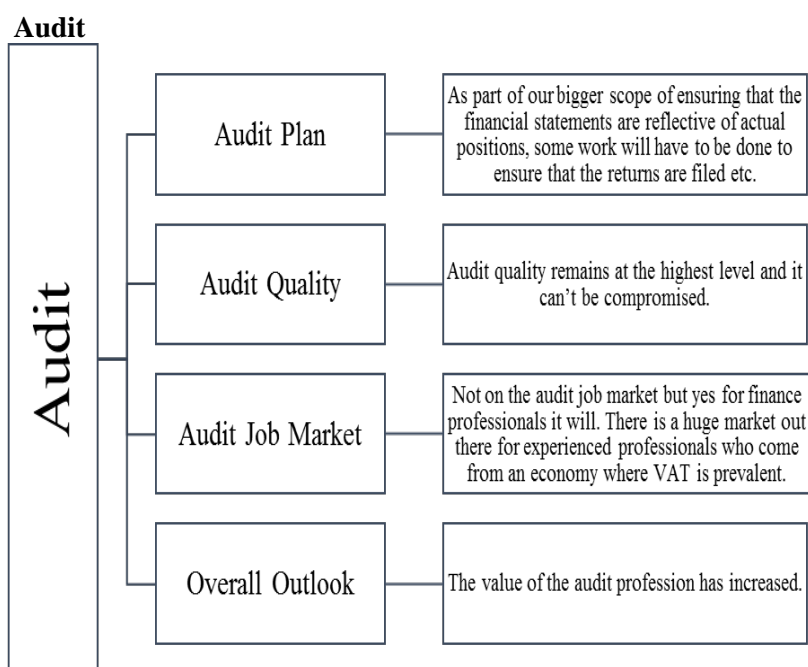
Audit

Audit

Audit Plan

As part of our bigger scope of ensuring that the financial statements are reflective of actual positions, some work will have to be done to ensure that the returns are filed etc.

Audit Quality

Audit quality remains at the highest level and it can't be compromised.

Audit Job Market

Not on the audit job market but yes for finance professionals it will. There is a huge market out there for experienced professionals who come from an economy where VAT is prevalent.

Overall Outlook

The value of the audit profession has increased.